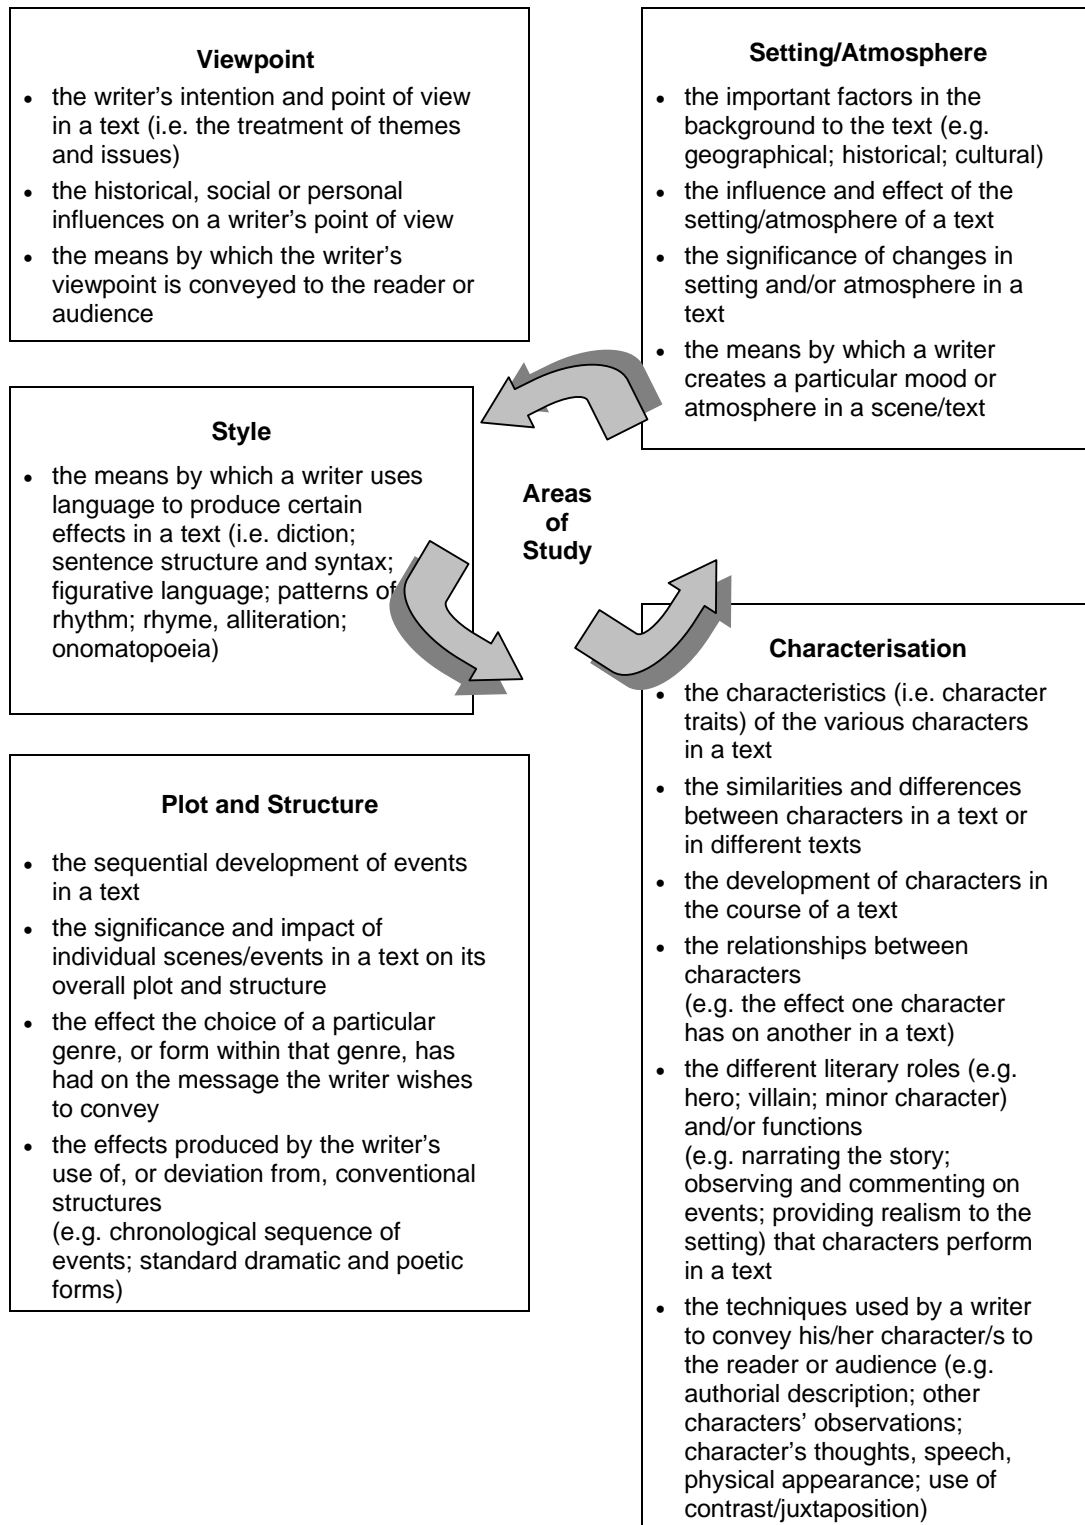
**Viewpoint**

- the writer's intention and point of view in a text (i.e. the treatment of themes and issues)
- the historical, social or personal influences on a writer's point of view
- the means by which the writer's viewpoint is conveyed to the reader or audience

**Setting/Atmosphere**

- the important factors in the background to the text (e.g. geographical; historical; cultural)
- the influence and effect of the setting/atmosphere of a text
- the significance of changes in setting and/or atmosphere in a text
- the means by which a writer creates a particular mood or atmosphere in a scene/text

**Style**

- the means by which a writer uses language to produce certain effects in a text (i.e. diction; sentence structure and syntax; figurative language; patterns of rhythm; rhyme, alliteration; onomatopoeia)

**Areas of Study**

**Characterisation**

- the characteristics (i.e. character traits) of the various characters in a text
- the similarities and differences between characters in a text or in different texts
- the development of characters in the course of a text
- the relationships between characters (e.g. the effect one character has on another in a text)
- the different literary roles (e.g. hero; villain; minor character) and/or functions (e.g. narrating the story; observing and commenting on events; providing realism to the setting) that characters perform in a text
- the techniques used by a writer to convey his/her character/s to the reader or audience (e.g. authorial description; other characters' observations; character's thoughts, speech, physical appearance; use of contrast/juxtaposition)

**Plot and Structure**

- the sequential development of events in a text
- the significance and impact of individual scenes/events in a text on its overall plot and structure
- the effect the choice of a particular genre, or form within that genre, has had on the message the writer wishes to convey
- the effects produced by the writer's use of, or deviation from, conventional structures (e.g. chronological sequence of events; standard dramatic and poetic forms)